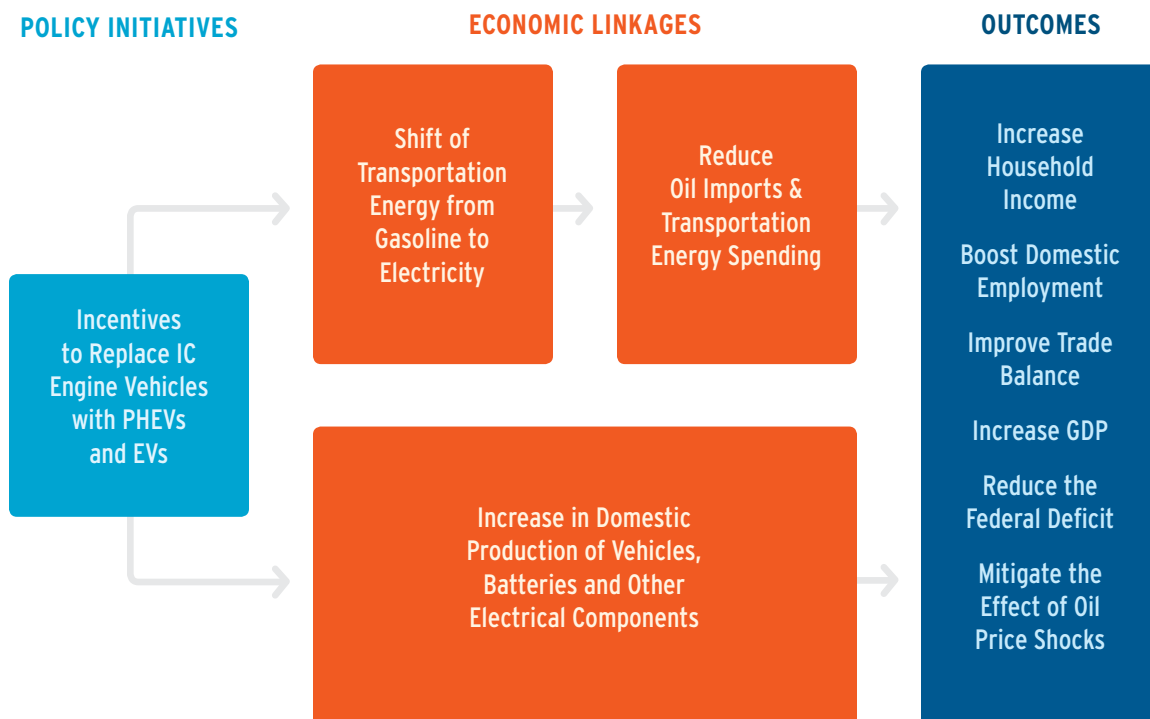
POLICY INITIATIVES

ECONOMIC LINKAGES

OUTCOMES

Shift of Transportation Energy from Gasoline to Electricity

Reduce Oil Imports & Transportation Energy Spending

Increase Household Income

Boost Domestic Employment

Improve Trade Balance

Increase GDP

Reduce the Federal Deficit

Mitigate the Effect of Oil Price Shocks

Incentives to Replace IC Engine Vehicles with PHEVs and EVs

Increase in Domestic Production of Vehicles, Batteries and Other Electrical Components